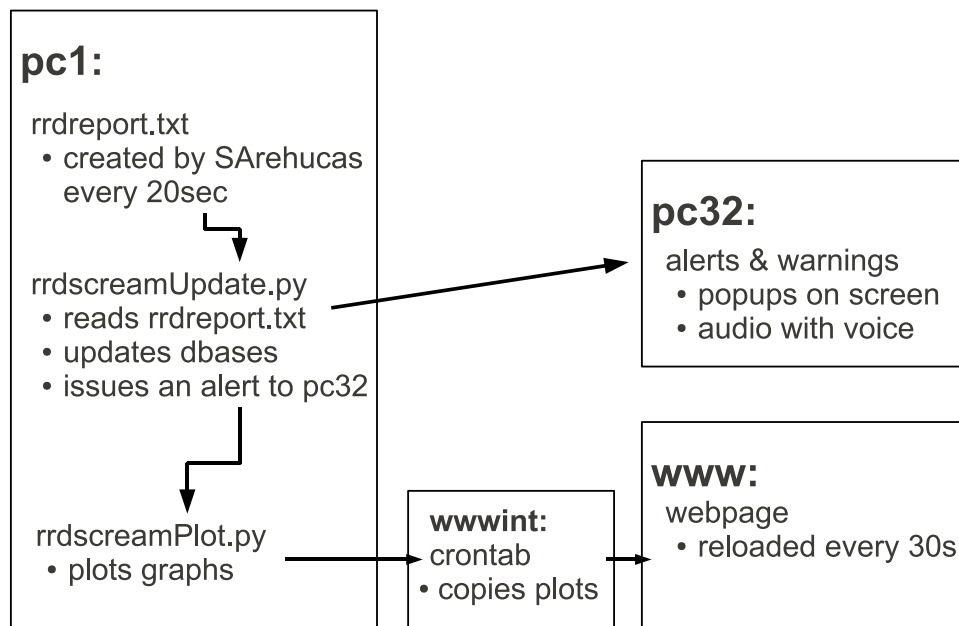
pc1:

rrdreport.txt
• created by SArehucas every 20sec

rrdscreamUpdate.py
• reads rrdreport.txt
• updates dbases
• issues an alert to pc32

rrdscreamPlot.py
• plots graphs

pc32:
alerts & warnings
• popups on screen
• audio with voice

wwwint:
crontab
• copies plots

www:
webpage
• reloaded every 30s